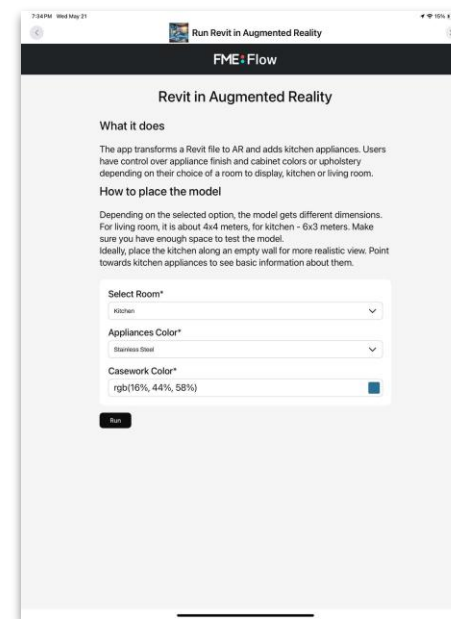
7:34 PM Wed May 21

15%

Run Revit in Augmented Reality

FME Flow

Revit in Augmented Reality

What it does

The app transforms a Revit file to AR and adds kitchen appliances. Users have control over appliance finish and cabinet colors or upholstery depending on their choice of a room to display, kitchen or living room.

How to place the model

Depending on the selected option, the model gets different dimensions. For living room, it is about 4x4 meters, for kitchen - 6x3 meters. Make sure you have enough space to test the model.
Ideally, place the kitchen along an empty wall for more realistic view. Point towards kitchen appliances to see basic information about them.

Select Room*

Kitchen

Appliances Color*

Stainless Steel

Casework Color*

rgb(16%, 44%, 58%)

Run